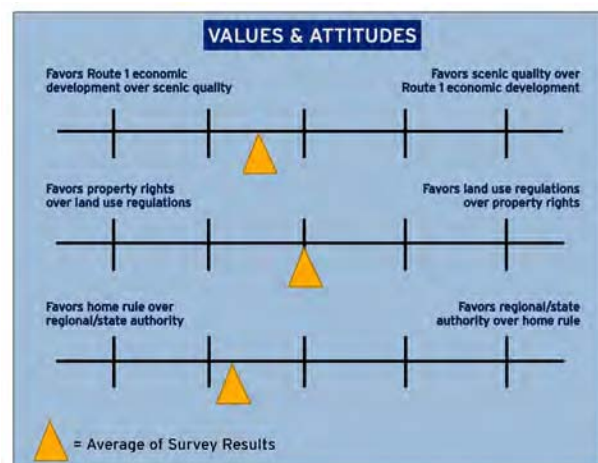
VALUES & ATTITUDES

Favors Route 1 economic development over scenic quality

Favors scenic quality over Route 1 economic development

Favors property rights over land use regulations

Favors land use regulations over property rights

Favors home rule over regional/state authority

Favors regional/state authority over home rule

= Average of Survey Results